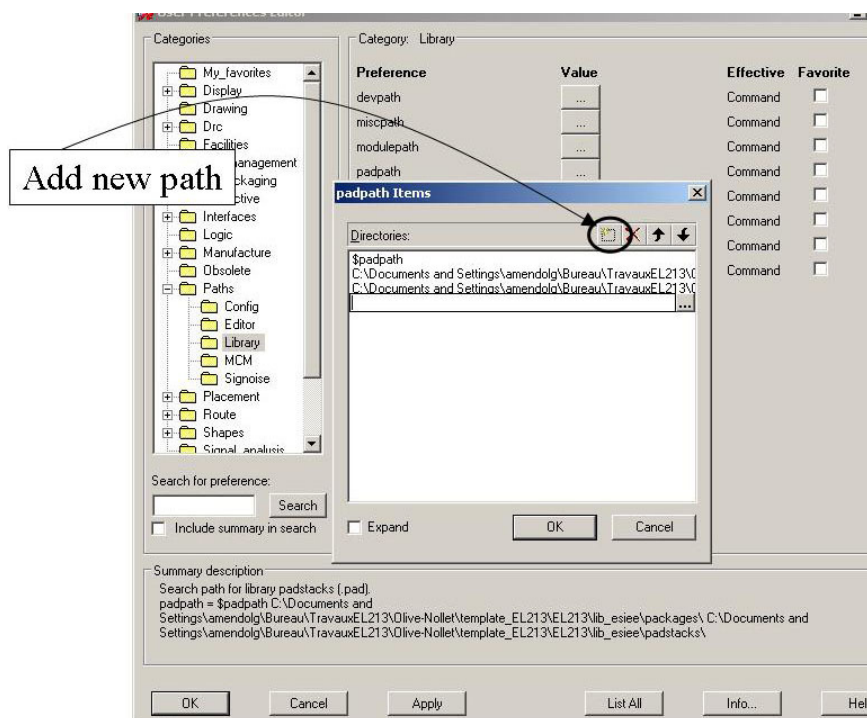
User Preferences Editor

Categories

My_favorites
Display
Drawing
Drc
Facilities
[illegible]anagement
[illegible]ckaging
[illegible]ctive
Interfaces
Logic
Manufacture
Obsolete
Paths
Config
Editor
Library
MCM
Signoise
Placement
Route
Shapes
Signal_analysis

Search for preference:
Search
Include summary in search

Add new path

Category: Library

| Preference | Value | Effective | Favorite |
|---|---|---|---|
| devpath | ... | Command | |
| miscpath | ... | Command | |
| modulepath | ... | Command | |
| padpath | ... | Command | |
| | | Command | |
| | | Command | |
| | | Command | |
| | | Command | |

padpath Items

Directories:

$padpath
C:\Documents and Settings\amendolg\Bureau\TravauxEL213\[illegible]
C:\Documents and Settings\amendolg\Bureau\TravauxEL213\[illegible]

Expand
OK
Cancel

Summary description
Search path for library padstacks (.pad).
padpath = $padpath C:\Documents and Settings\amendolg\Bureau\TravauxEL213\Olive-Nollet\template_EL213\EL213\lib_esiee\packages\ C:\Documents and Settings\amendolg\Bureau\TravauxEL213\Olive-Nollet\template_EL213\EL213\lib_esiee\padstacks\

OK
Cancel
Apply
List All
Info...
Hel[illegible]